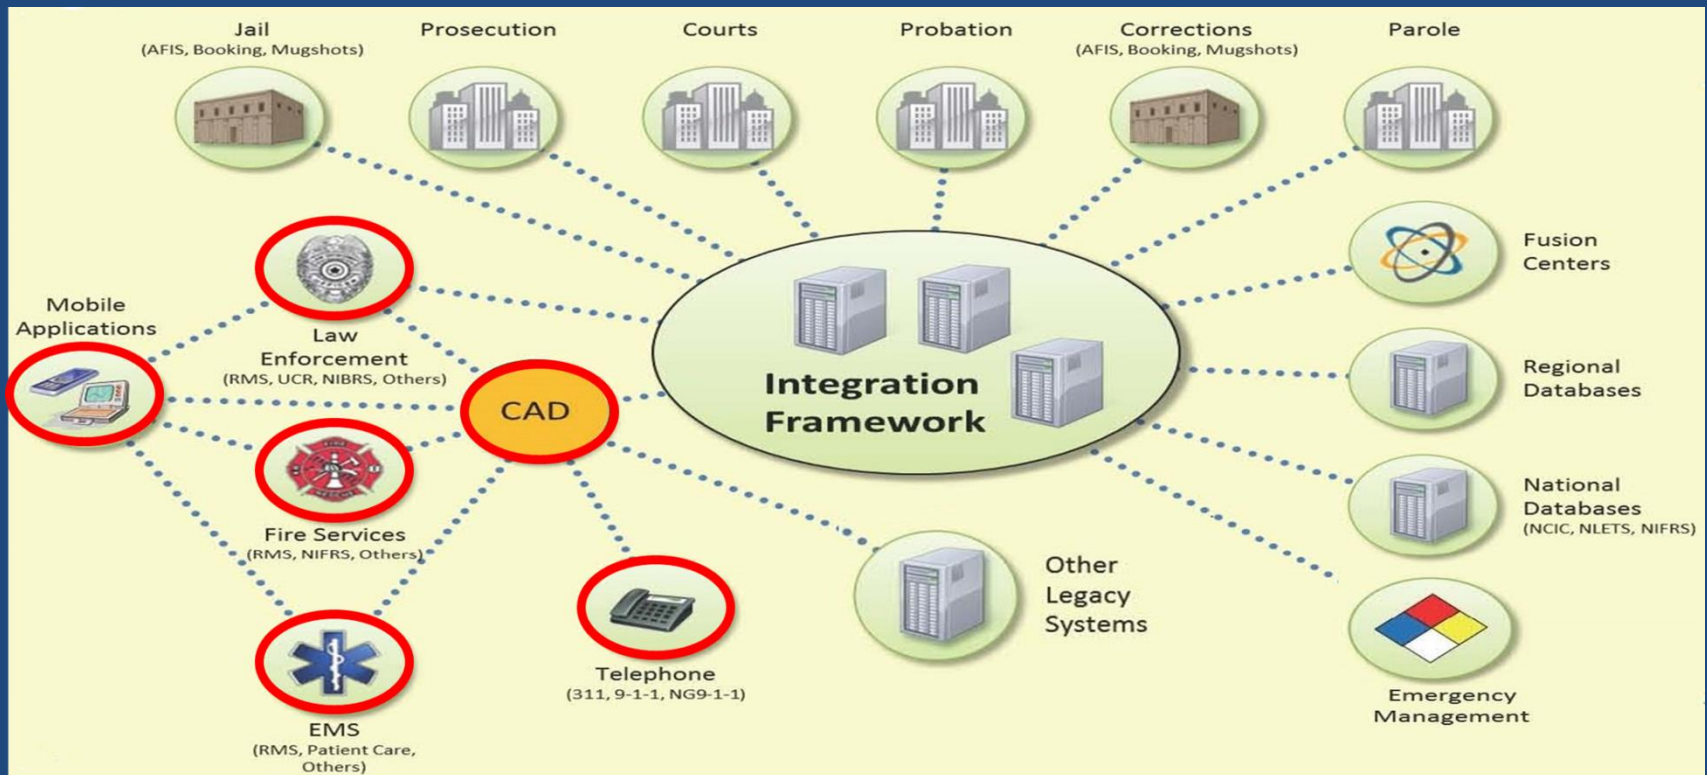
Jail
(AFIS, Booking, Mugshots)

Prosecution

Courts

Probation

Corrections
(AFIS, Booking, Mugshots)

Parole

Fusion Centers

Mobile Applications

Law Enforcement
(RMS, UCR, NIBRS, Others)

CAD

Integration Framework

Regional Databases

National Databases
(NCIC, NLETS, NIFRS)

Fire Services
(RMS, NIFRS, Others)

Other Legacy Systems

Telephone
(311, 9-1-1, NG9-1-1)

EMS
(RMS, Patient Care, Others)

Emergency Management